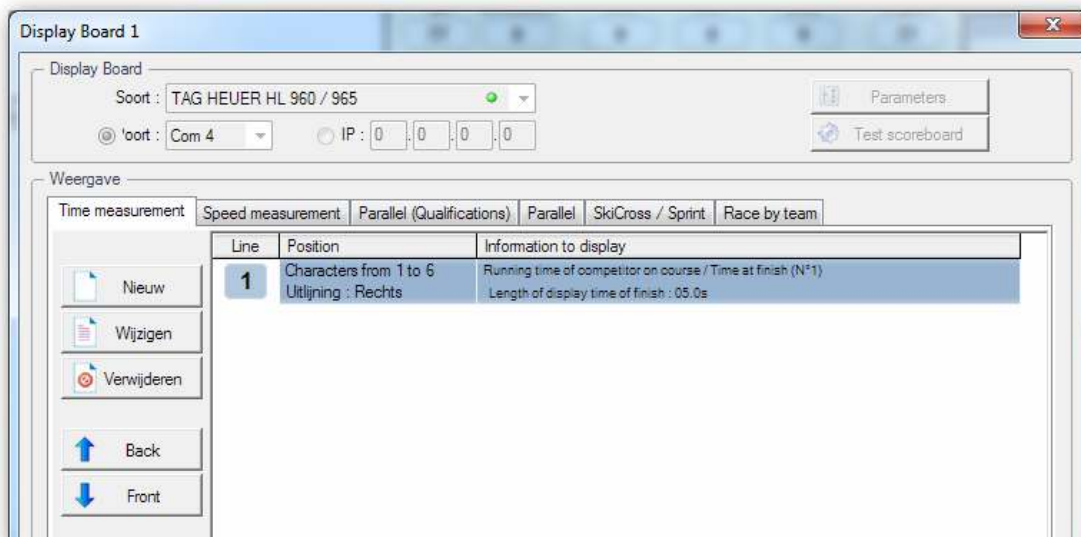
Display Board 1

Display Board

Soort : TAG HEUER HL 960 / 965

Parameters

'oort : Com 4

IP : 0 . 0 . 0 . 0

Test scoreboard

Weergave

Time measurement | Speed measurement | Parallel (Qualifications) | Parallel | SkiCross / Sprint | Race by team

Nieuw

Wijzigen

Verwijderen

Back

Front

| Line | Position | Information to display |
|---|---|---|
| 1 | Characters from 1 to 6 Uitlijning : Rechts | Running time of competitor on course / Time at finish (N°1) Length of display time of finish : 05.0s |